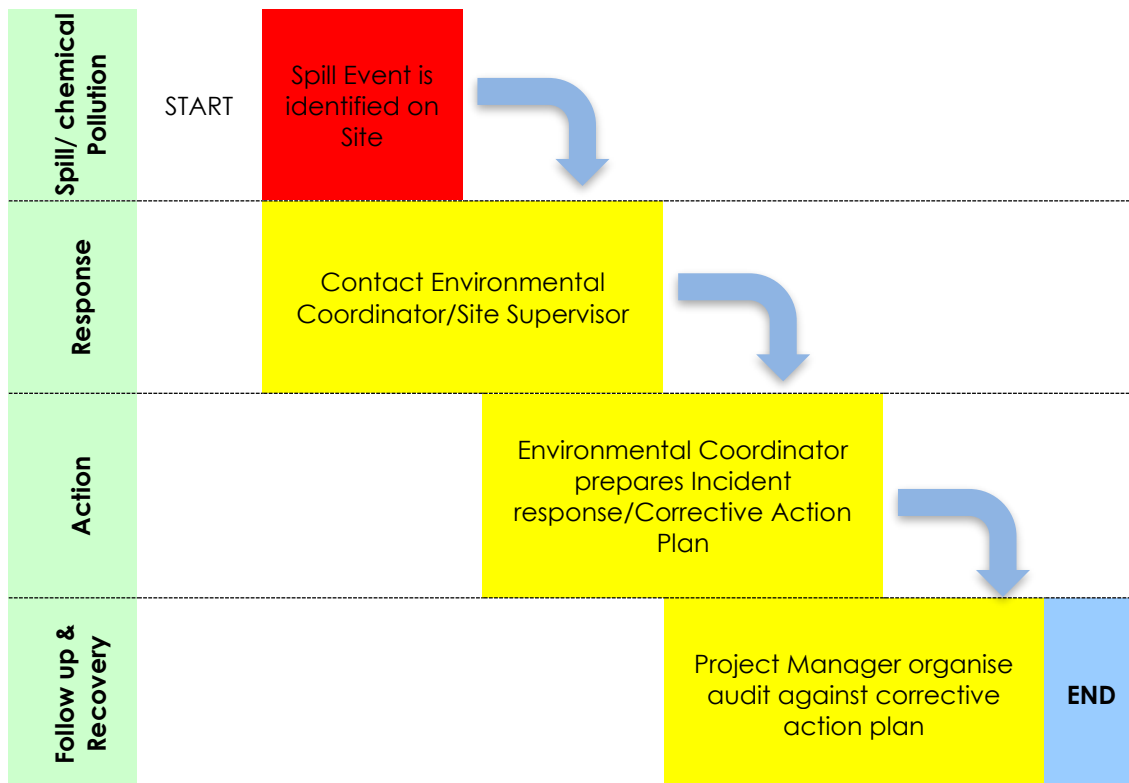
Spill/ chemical Pollution

START

Spill Event is identified on Site

Response

Contact Environmental Coordinator/Site Supervisor

Action

Environmental Coordinator prepares Incident response/Corrective Action Plan

Follow up & Recovery

Project Manager organise audit against corrective action plan

END